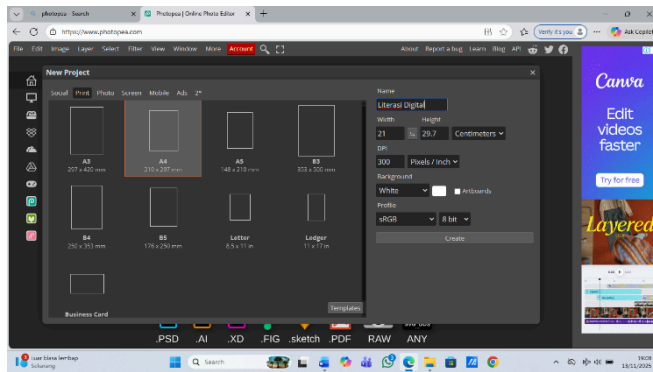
photopea - Search
Photopea | Online Photo Editor
https://www.photopea.com
Verify it's you
Ask Copilot

File Edit Image Layer Select Filter View Window More Account
About Report a bug Learn Blog API

New Project
Social Print Photo Screen Mobile Ads 2*

A3
297 x 420 mm
A4
210 x 297 mm
A5
148 x 210 mm
B3
353 x 500 mm
B4
250 x 353 mm
B5
176 x 250 mm
Letter
8.5 x 11 in
Ledger
11 x 17 in
Business Card
Templates

Name
Literasi Digital
Width
Height
21
29.7
Centimeters
DPI
300
Pixels / Inch
Background
White
Artboards
Profile
sRGB
8 bit
Create

.PSD .AI .XD .FIG .sketch .PDF RAW ANY

Canva
Edit videos faster
Try for free
Layered

Luar biasa lembap
Sekarang
Search
13/11/2025